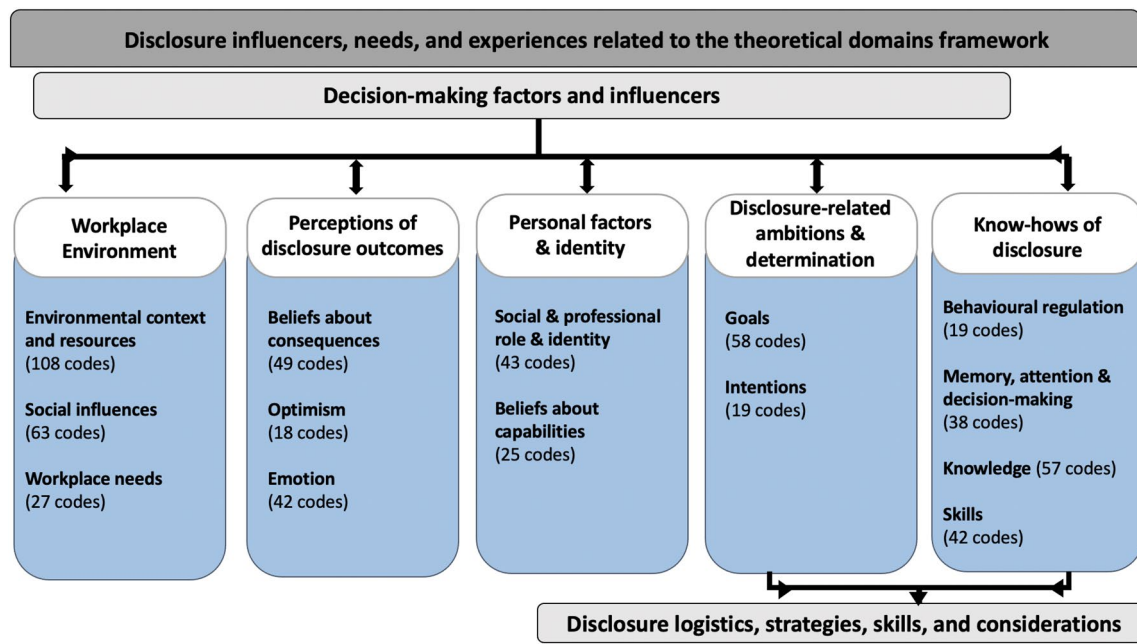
Disclosure influencers, needs, and experiences related to the theoretical domains framework

Decision-making factors and influencers

Workplace Environment

Environmental context and resources (108 codes)

Social influences (63 codes)

Workplace needs (27 codes)

Perceptions of disclosure outcomes

Beliefs about consequences (49 codes)

Optimism (18 codes)

Emotion (42 codes)

Personal factors & identity

Social & professional role & identity (43 codes)

Beliefs about capabilities (25 codes)

Disclosure-related ambitions & determination

Goals (58 codes)

Intentions (19 codes)

Know-hows of disclosure

Behavioural regulation (19 codes)

Memory, attention & decision-making (38 codes)

Knowledge (57 codes)

Skills (42 codes)

Disclosure logistics, strategies, skills, and considerations